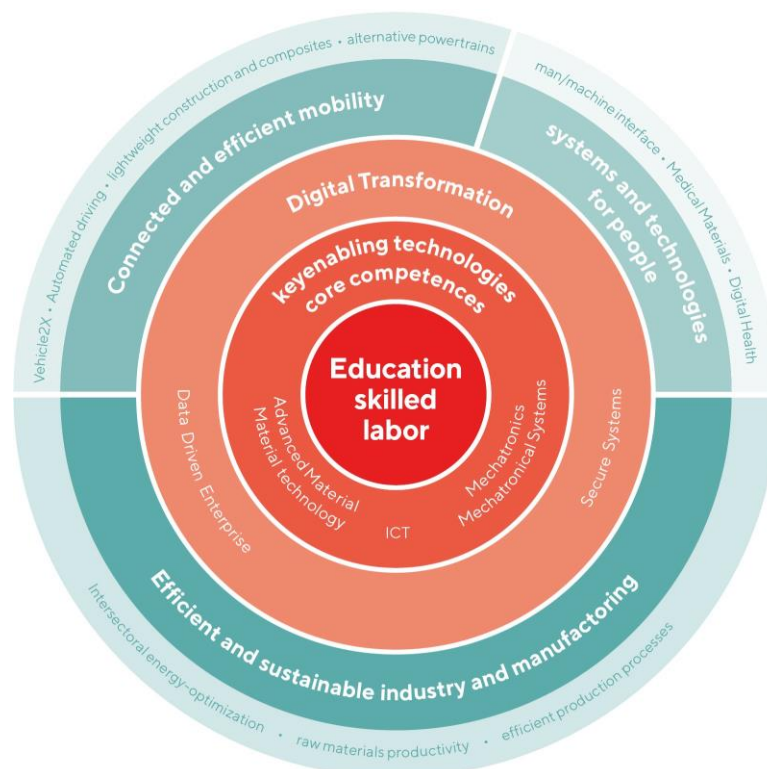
Education skilled labor

keyenabling technologies core competences

Advanced Material Material technology

ICT

Mechatronics Mechatronical Systems

Digital Transformation

Data Driven Enterprise

Secure Systems

Connected and efficient mobility

Vehicle2X • Automated driving • lightweight construction and composites • alternative powertrains

systems and technologies for people

man/machine interface • Medical Materials • Digital Health

Efficient and sustainable industry and manufactoring

Intersectoral energy-optimization • raw materials productivity • efficient production processes